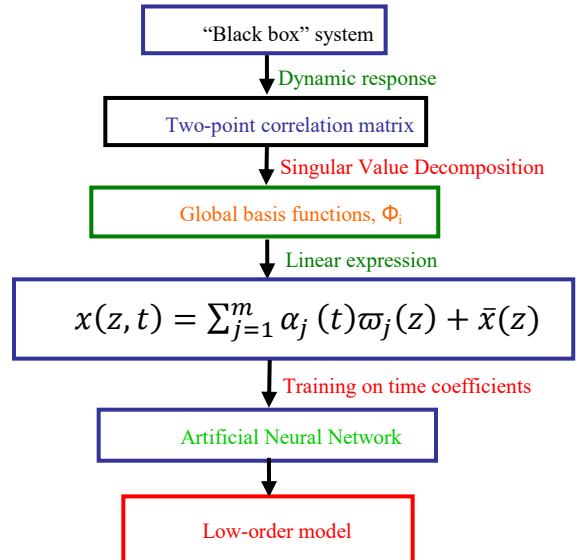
“Black box” system

Dynamic response

Two-point correlation matrix

Singular Value Decomposition

Global basis functions, $\Phi_i$

Linear expression

$x(z,t) = \sum_{j=1}^{m} \alpha_j(t)\varpi_j(z) + \bar{x}(z)$

Training on time coefficients

Artificial Neural Network

Low-order model